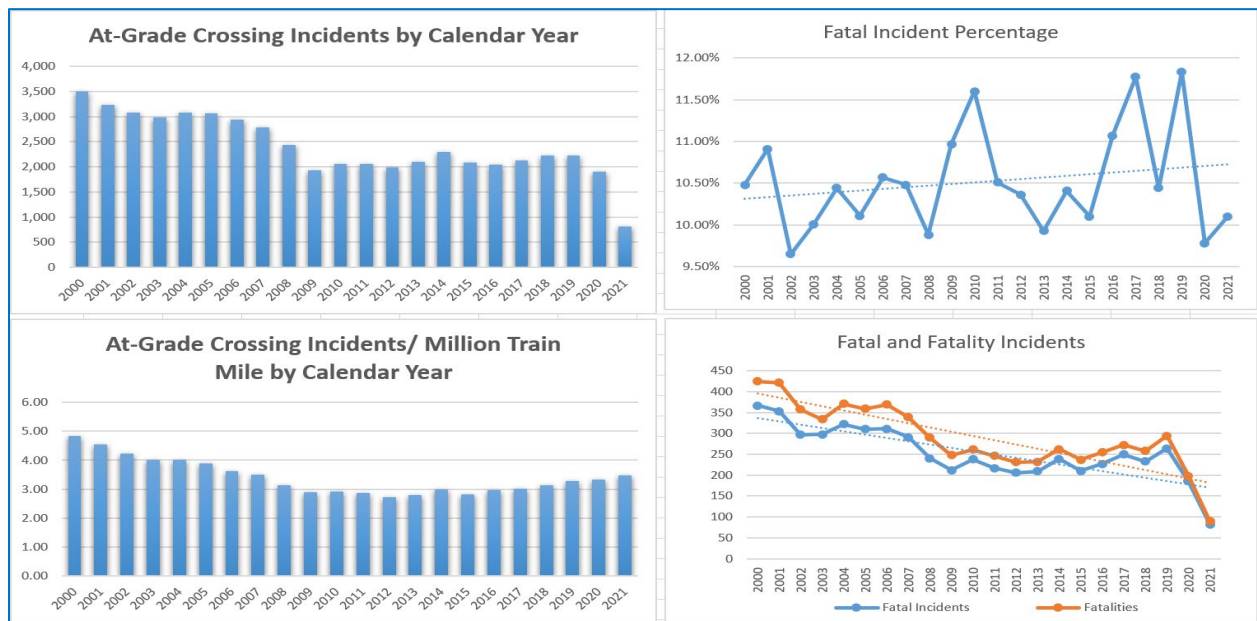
At-Grade Crossing Incidents by Calendar Year

4,000
3,500
3,000
2,500
2,000
1,500
1,000
500
0

2000 2001 2002 2003 2004 2005 2006 2007 2008 2009 2010 2011 2012 2013 2014 2015 2016 2017 2018 2019 2020 2021

Fatal Incident Percentage

12.00%
11.50%
11.00%
10.50%
10.00%
9.50%

2000 2001 2002 2003 2004 2005 2006 2007 2008 2009 2010 2011 2012 2013 2014 2015 2016 2017 2018 2019 2020 2021

At-Grade Crossing Incidents/ Million Train Mile by Calendar Year

6.00
5.00
4.00
3.00
2.00
1.00
0.00

2000 2001 2002 2003 2004 2005 2006 2007 2008 2009 2010 2011 2012 2013 2014 2015 2016 2017 2018 2019 2020 2021

Fatal and Fatality Incidents

450
400
350
300
250
200
150
100
50
0

2000 2001 2002 2003 2004 2005 2006 2007 2008 2009 2010 2011 2012 2013 2014 2015 2016 2017 2018 2019 2020 2021

Fatal Incidents Fatalities